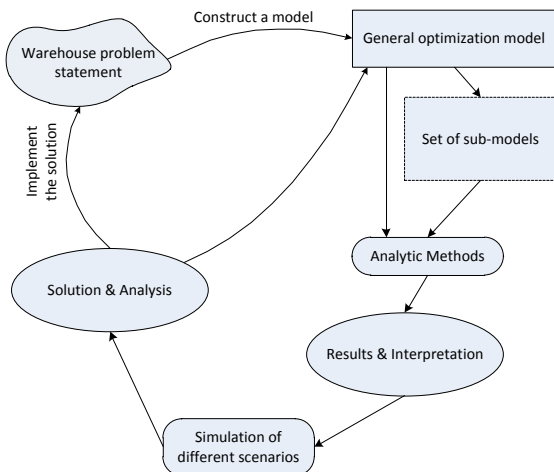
Construct a model

Warehouse problem statement

General optimization model

Set of sub-models

Implement the solution

Analytic Methods

Solution & Analysis

Results & Interpretation

Simulation of different scenarios